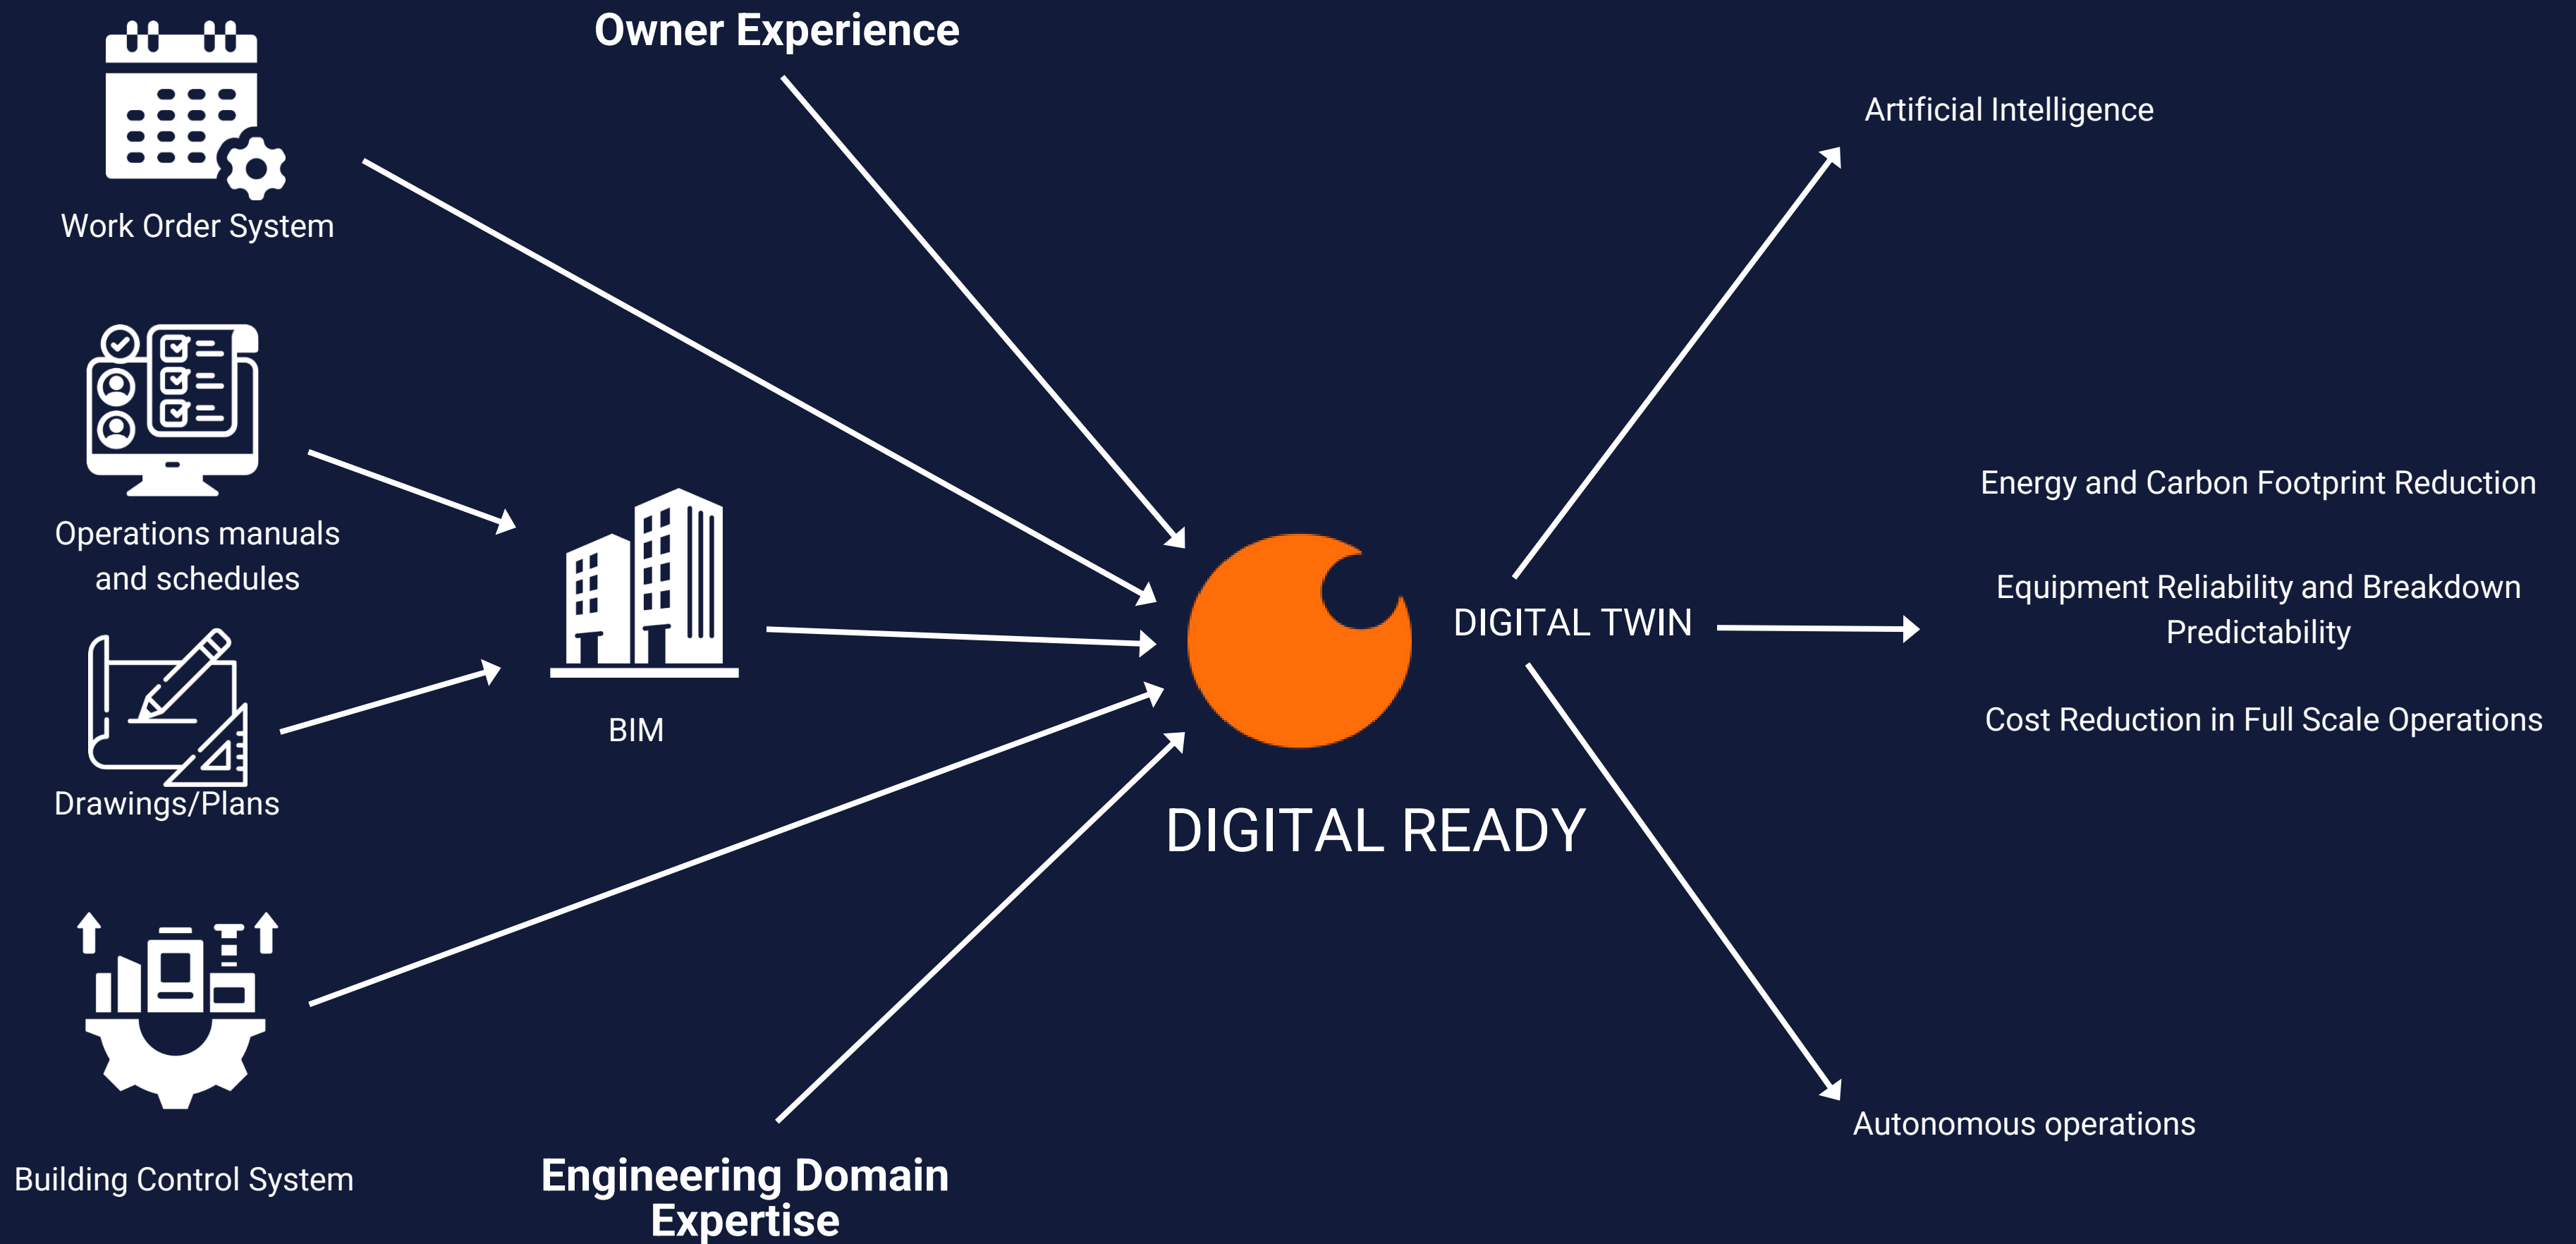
Owner Experience

Work Order System

Operations manuals and schedules

Drawings/Plans

BIM

Building Control System

Engineering Domain Expertise

DIGITAL READY

DIGITAL TWIN

Artificial Intelligence

Energy and Carbon Footprint Reduction

Equipment Reliability and Breakdown Predictability

Cost Reduction in Full Scale Operations

Autonomous operations